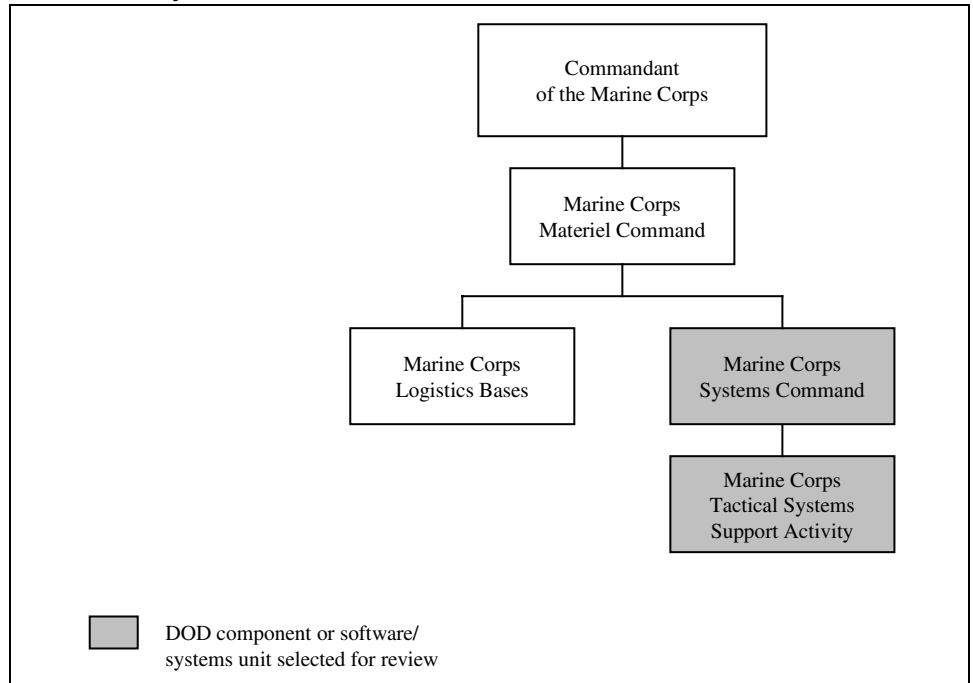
Commandant of the Marine Corps

Marine Corps Materiel Command

Marine Corps Logistics Bases

Marine Corps Systems Command

Marine Corps Tactical Systems Support Activity

DOD component or software/ systems unit selected for review